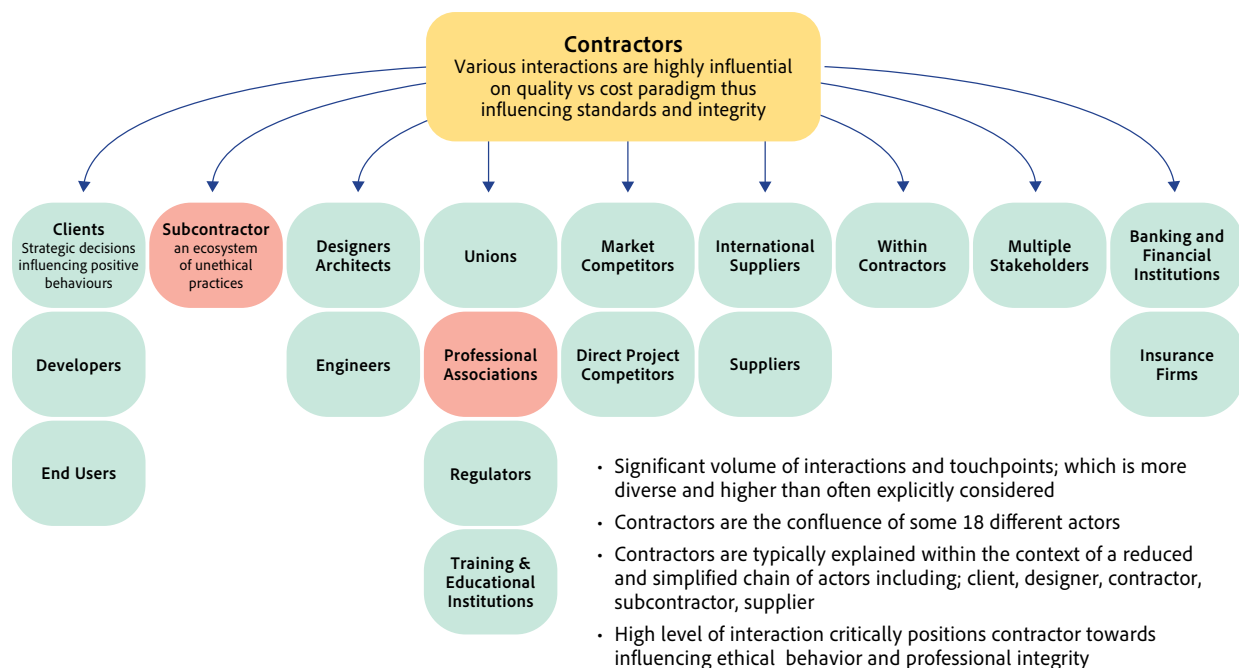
Contractors
Various interactions are highly influential on quality vs cost paradigm thus influencing standards and integrity

Clients
Strategic decisions influencing positive behaviours

Developers

End Users

Subcontractor
an ecosystem of unethical practices

Designers Architects

Engineers

Unions

Professional Associations

Regulators

Training & Educational Institutions

Market Competitors

Direct Project Competitors

International Suppliers

Suppliers

Within Contractors

Multiple Stakeholders

Banking and Financial Institutions

Insurance Firms

• Significant volume of interactions and touchpoints; which is more diverse and higher than often explicitly considered
• Contractors are the confluence of some 18 different actors
• Contractors are typically explained within the context of a reduced and simplified chain of actors including; client, designer, contractor, subcontractor, supplier
• High level of interaction critically positions contractor towards influencing ethical behavior and professional integrity